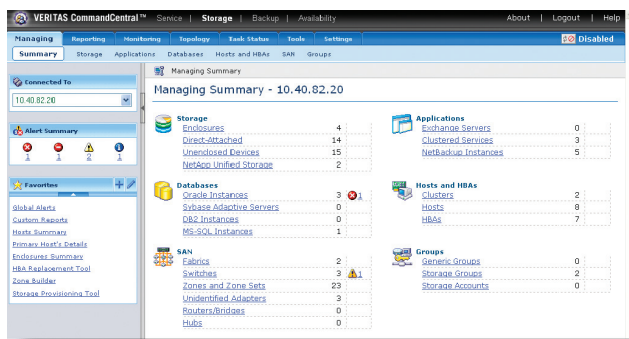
VERITAS CommandCentral™ Service | Storage | Backup | Availability

About | Logout | Help

Managing | Reporting | Monitoring | Topology | Task Status | Tools | Settings

Disabled

Summary | Storage | Applications | Databases | Hosts and HBAs | SAN | Groups

Connected To

10.40.82.20

Alert Summary

1 1 2 1

Favorites

Global Alerts
Custom Reports
Hosts Summary
Primary Host's Details
Enclosures Summary
HBA Replacement Tool
Zone Builder
Storage Provisioning Tool

Managing Summary

Managing Summary - 10.40.82.20

Storage

| | |
|---|---|
| Enclosures | 4 |
| Direct-Attached | 14 |
| Unenclosed Devices | 15 |
| NetApp Unified Storage | 2 |

Databases

| | |
|---|---|
| Oracle Instances | 3 1 |
| Sybase Adaptive Servers | 0 |
| DB2 Instances | 0 |
| MS-SQL Instances | 1 |

SAN

| | |
|---|---|
| Fabrics | 2 |
| Switches | 3 1 |
| Zones and Zone Sets | 23 |
| Unidentified Adapters | 3 |
| Routers/Bridges | 0 |
| Hubs | 0 |

Applications

| | |
|---|---|
| Exchange Servers | 0 |
| Clustered Services | 3 |
| NetBackup Instances | 5 |

Hosts and HBAs

| | |
|---|---|
| Clusters | 2 |
| Hosts | 8 |
| HBAs | 7 |

Groups

| | |
|---|---|
| Generic Groups | 0 |
| Storage Groups | 2 |
| Storage Accounts | 0 |